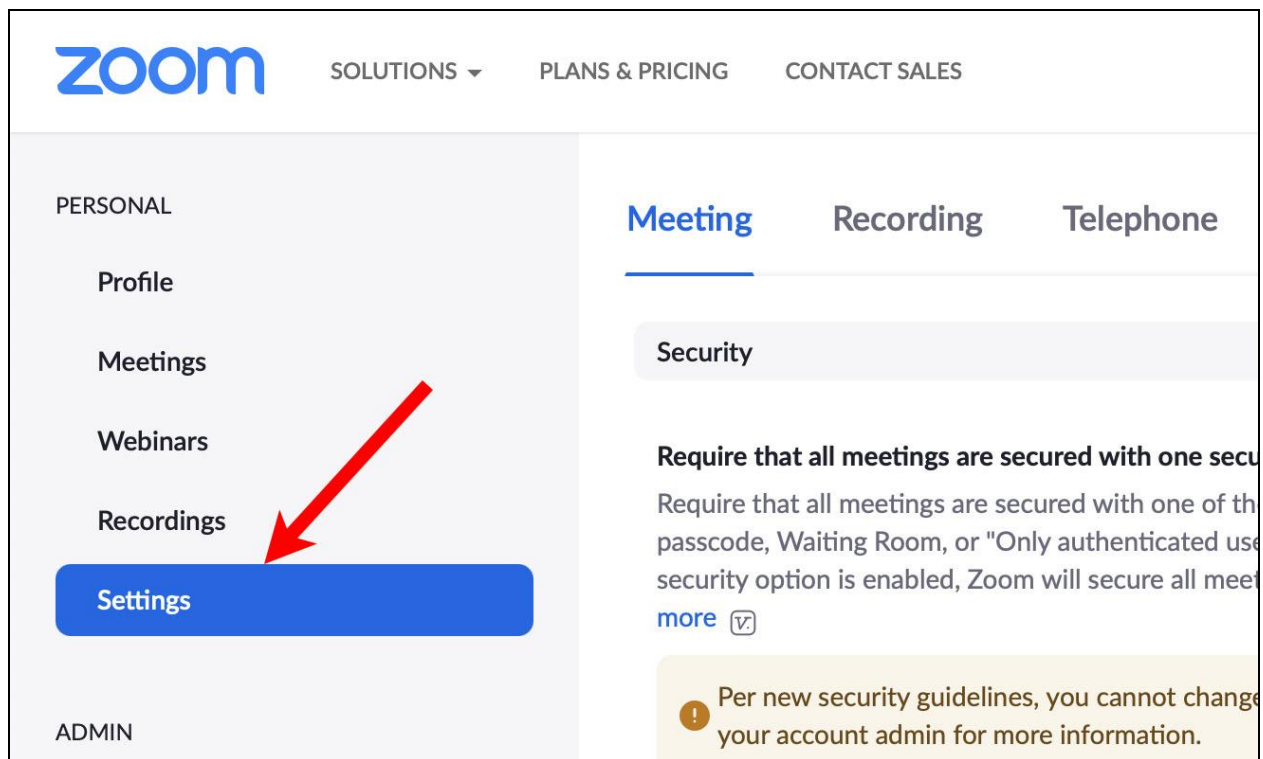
zoom SOLUTIONS PLANS & PRICING CONTACT SALES

PERSONAL

Profile

Meetings

Webinars

Recordings

Settings

ADMIN

Meeting Recording Telephone

Security

Require that all meetings are secured with one secu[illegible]

Require that all meetings are secured with one of th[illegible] passcode, Waiting Room, or "Only authenticated use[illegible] security option is enabled, Zoom will secure all meet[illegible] more

Per new security guidelines, you cannot chang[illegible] your account admin for more information.